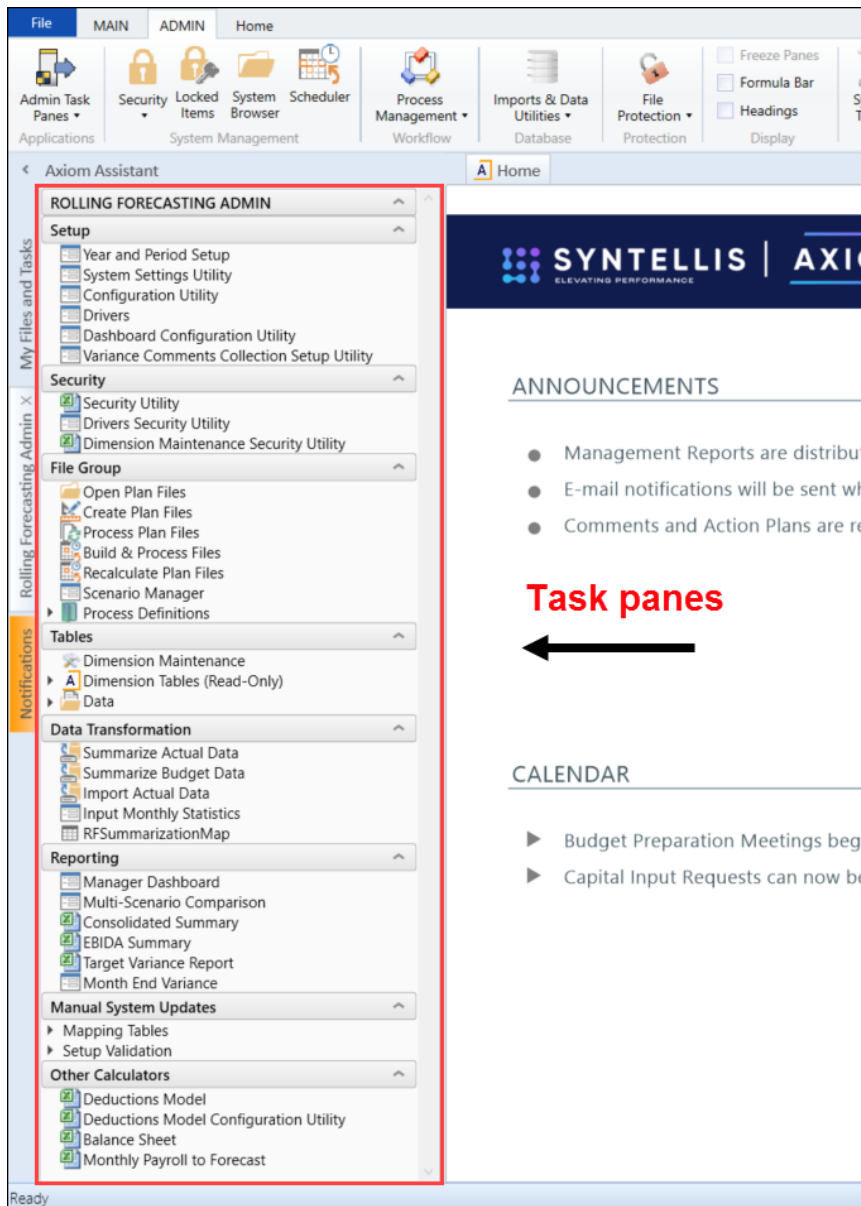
File MAIN ADMIN Home

Admin Task Panes ▾
Applications

Security ▾ Locked Items System Browser Scheduler
System Management

Process Management ▾
Workflow

Imports & Data Utilities ▾
Database

File Protection ▾
Protection

Freeze Panes
Formula Bar
Headings
Display

Axiom Assistant

My Files and Tasks
Rolling Forecasting Admin ×
Notifications

ROLLING FORECASTING ADMIN

Setup
Year and Period Setup
System Settings Utility
Configuration Utility
Drivers
Dashboard Configuration Utility
Variance Comments Collection Setup Utility

Security
Security Utility
Drivers Security Utility
Dimension Maintenance Security Utility

File Group
Open Plan Files
Create Plan Files
Process Plan Files
Build & Process Files
Recalculate Plan Files
Scenario Manager
Process Definitions

Tables
Dimension Maintenance
Dimension Tables (Read-Only)
Data

Data Transformation
Summarize Actual Data
Summarize Budget Data
Import Actual Data
Input Monthly Statistics
RFSummarizationMap

Reporting
Manager Dashboard
Multi-Scenario Comparison
Consolidated Summary
EBIDA Summary
Target Variance Report
Month End Variance

Manual System Updates
Mapping Tables
Setup Validation

Other Calculators
Deductions Model
Deductions Model Configuration Utility
Balance Sheet
Monthly Payroll to Forecast

Home

SYNTELLIS | AXIO
ELEVATING PERFORMANCE

ANNOUNCEMENTS

Management Reports are distribut
E-mail notifications will be sent wh
Comments and Action Plans are re

Task panes

CALENDAR

Budget Preparation Meetings beg
Capital Input Requests can now be

Ready